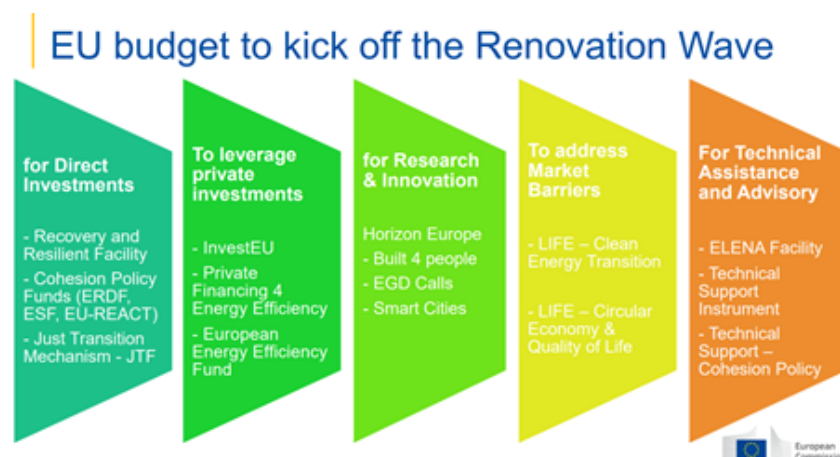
EU budget to kick off the Renovation Wave

for Direct Investments

- Recovery and Resilient Facility
- Cohesion Policy Funds (ERDF, ESF, EU-REACT)
- Just Transition Mechanism - JTF

To leverage private investments

- InvestEU
- Private Financing 4 Energy Efficiency
- European Energy Efficiency Fund

for Research & Innovation

Horizon Europe
- Built 4 people
- EGD Calls
- Smart Cities

To address Market Barriers

- LIFE – Clean Energy Transition

- LIFE – Circular Economy & Quality of Life

For Technical Assistance and Advisory

- ELENA Facility
- Technical Support Instrument
- Technical Support – Cohesion Policy

European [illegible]